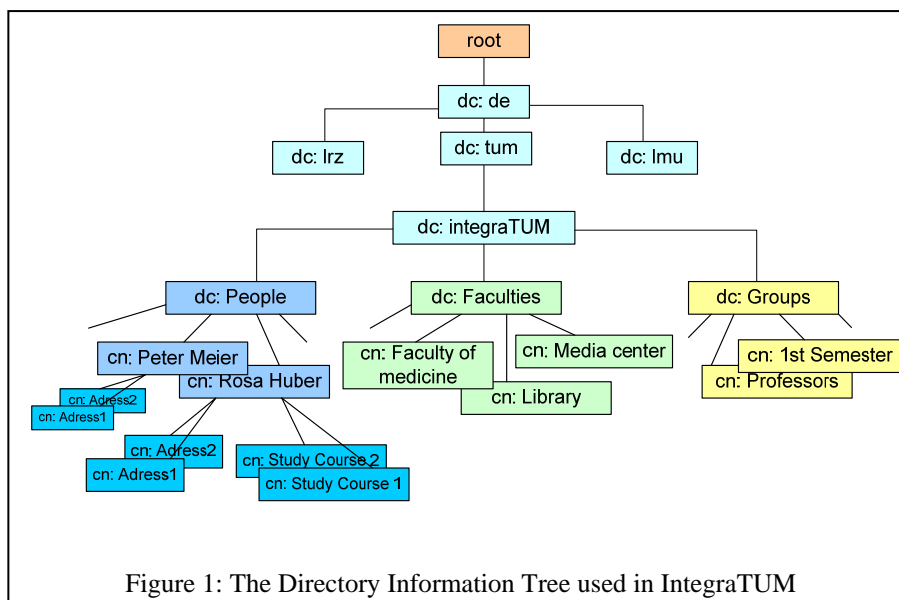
root

dc: de

dc: lrz

dc: tum

dc: lmu

dc: integraTUM

dc: People

dc: Faculties

dc: Groups

cn: Peter Meier

cn: Rosa Huber

cn: Adress2

cn: Adress1

cn: Adress2

cn: Adress1

cn: Study Course 2

cn: Study Course 1

cn: Faculty of medicine

cn: Media center

cn: Library

cn: 1st Semester

cn: Professors

Figure 1: The Directory Information Tree used in IntegraTUM